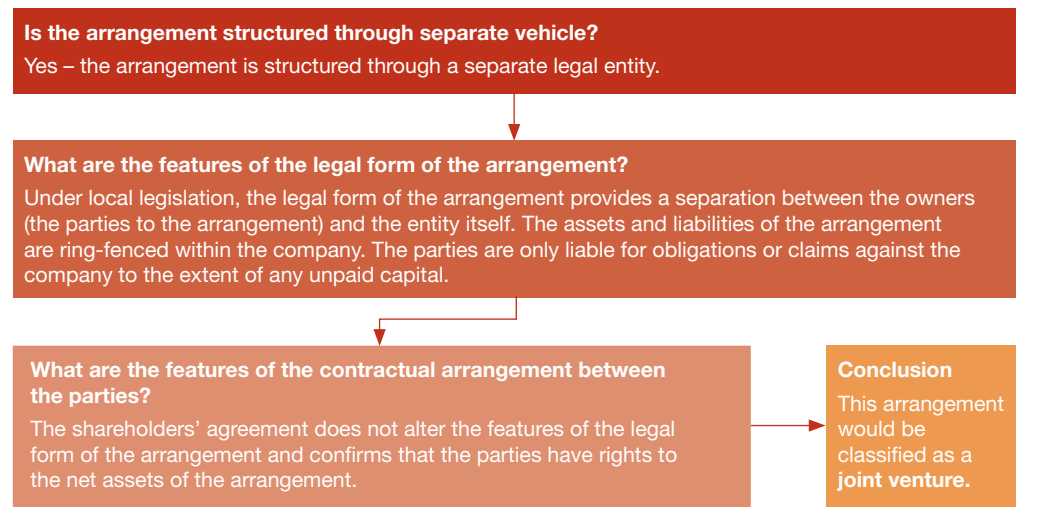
**Is the arrangement structured through separate vehicle?**
Yes – the arrangement is structured through a separate legal entity.

**What are the features of the legal form of the arrangement?**
Under local legislation, the legal form of the arrangement provides a separation between the owners (the parties to the arrangement) and the entity itself. The assets and liabilities of the arrangement are ring-fenced within the company. The parties are only liable for obligations or claims against the company to the extent of any unpaid capital.

**What are the features of the contractual arrangement between the parties?**
The shareholders' agreement does not alter the features of the legal form of the arrangement and confirms that the parties have rights to the net assets of the arrangement.

**Conclusion**
This arrangement would be classified as a **joint venture.**